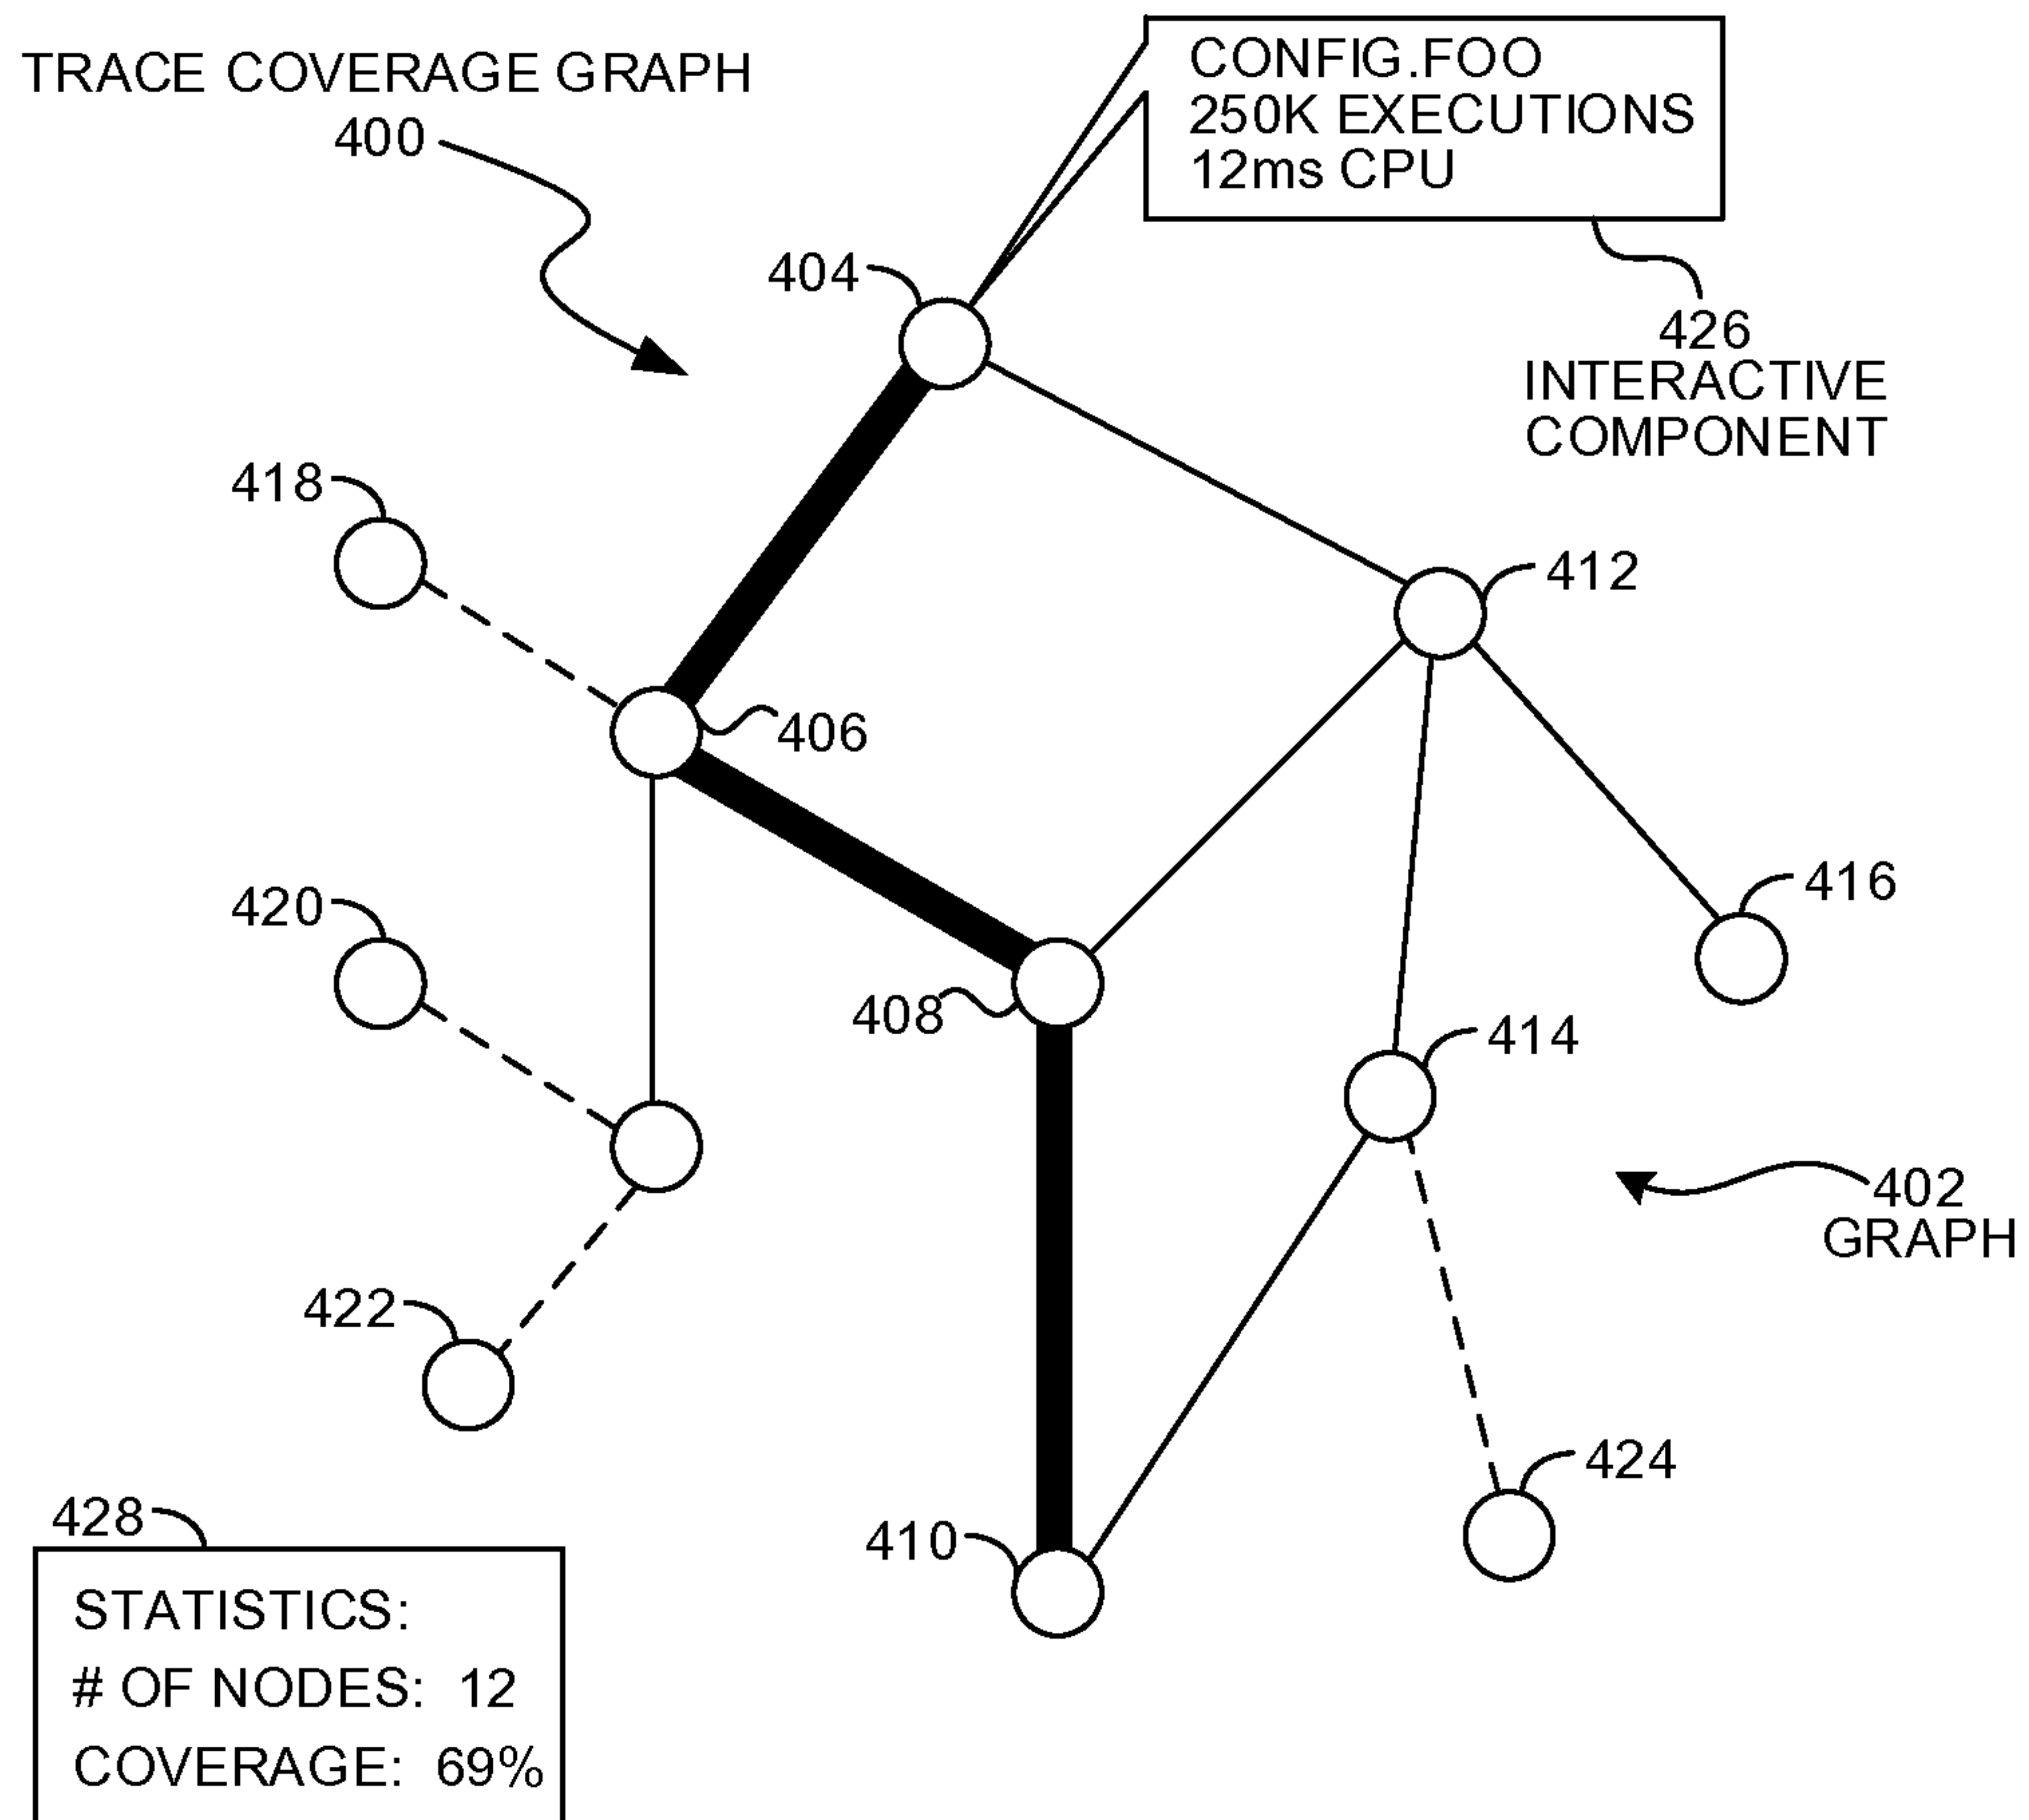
TRACE COVERAGE GRAPH
400

CONFIG.FOO
250K EXECUTIONS
12ms CPU

404

426
INTERACTIVE
COMPONENT

418

412

406

416

420

408

414

402
GRAPH

422

424

428

410

STATISTICS:
# OF NODES: 12
COVERAGE: 69%